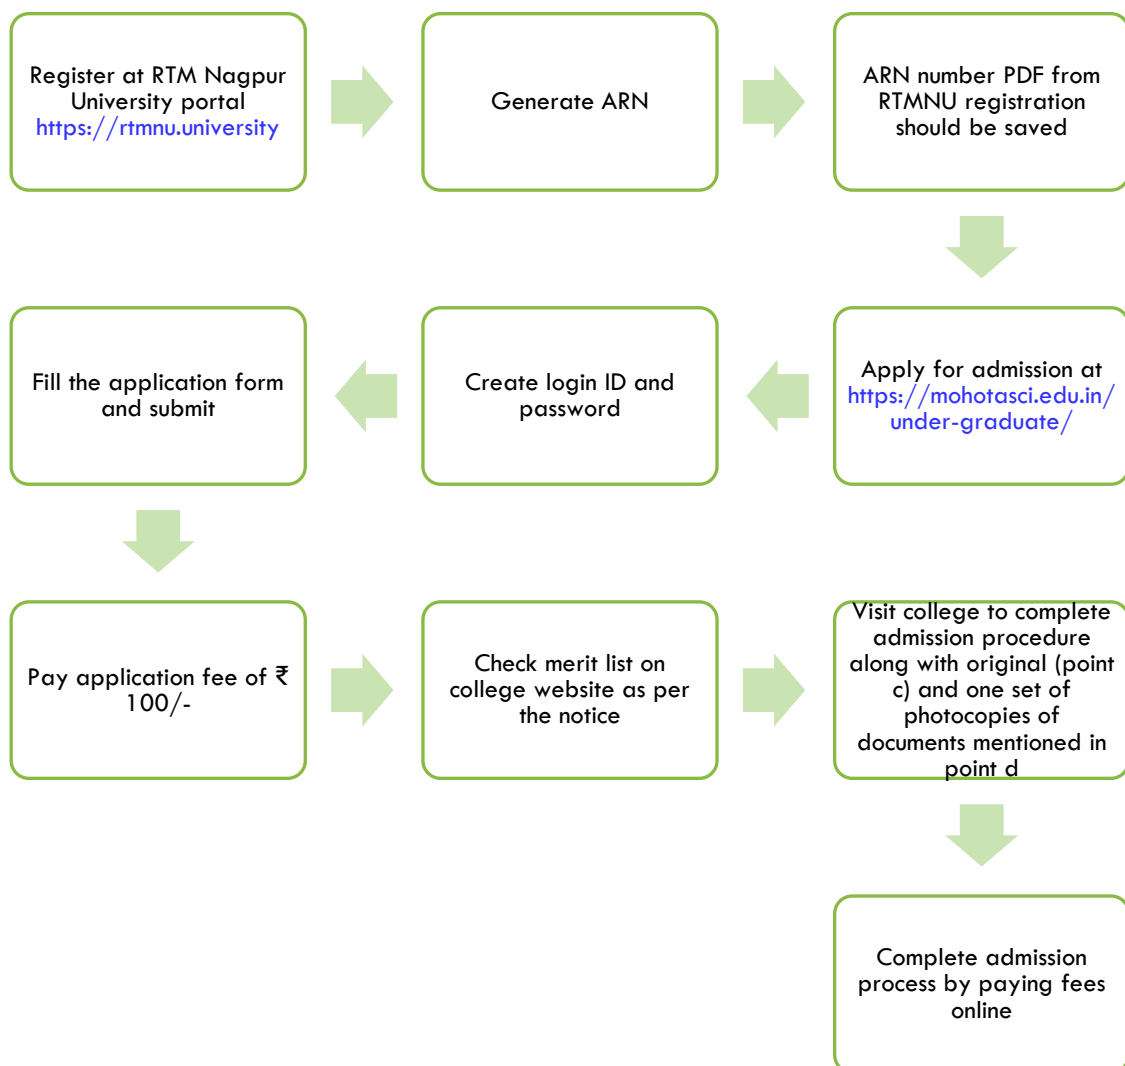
Register at RTM Nagpur University portal https://rtmnu.university

Generate ARN

ARN number PDF from RTMNU registration should be saved

Apply for admission at https://mohotasci.edu.in/under-graduate/

Create login ID and password

Fill the application form and submit

Pay application fee of ₹ 100/-

Check merit list on college website as per the notice

Visit college to complete admission procedure along with original (point c) and one set of photocopies of documents mentioned in point d

Complete admission process by paying fees online